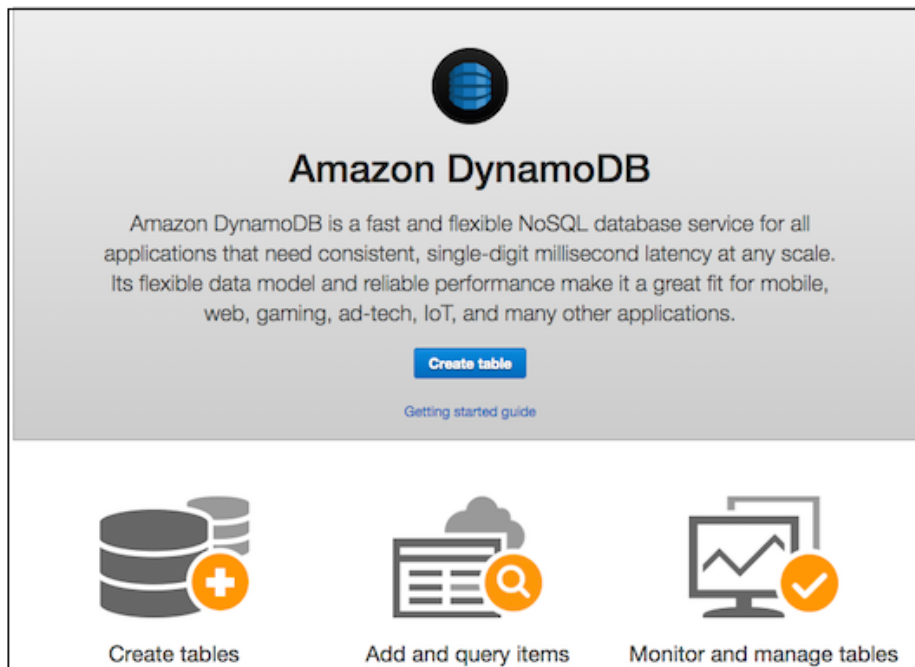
Amazon DynamoDB

Amazon DynamoDB is a fast and flexible NoSQL database service for all applications that need consistent, single-digit millisecond latency at any scale. Its flexible data model and reliable performance make it a great fit for mobile, web, gaming, ad-tech, IoT, and many other applications.

Create table

Getting started guide

Create tables

Add and query items

Monitor and manage tables